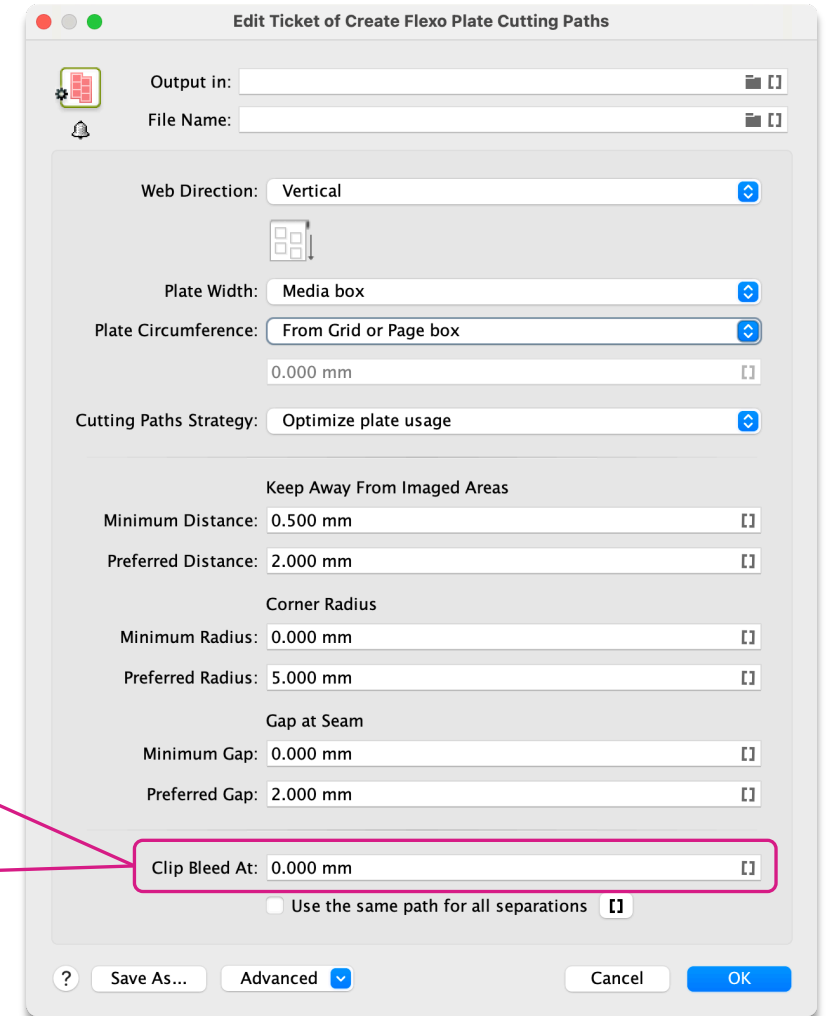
Edit Ticket of Create Flexo Plate Cutting Paths

Output in: []
File Name: []

Web Direction: Vertical

Plate Width: Media box
Plate Circumference: From Grid or Page box
0.000 mm []

Cutting Paths Strategy: Optimize plate usage

Keep Away From Imaged Areas
Minimum Distance: 0.500 mm []
Preferred Distance: 2.000 mm []

Corner Radius
Minimum Radius: 0.000 mm []
Preferred Radius: 5.000 mm []

Gap at Seam
Minimum Gap: 0.000 mm []
Preferred Gap: 2.000 mm []

Clip Bleed At: 0.000 mm []
Use the same path for all separations []

? Save As... Advanced Cancel OK